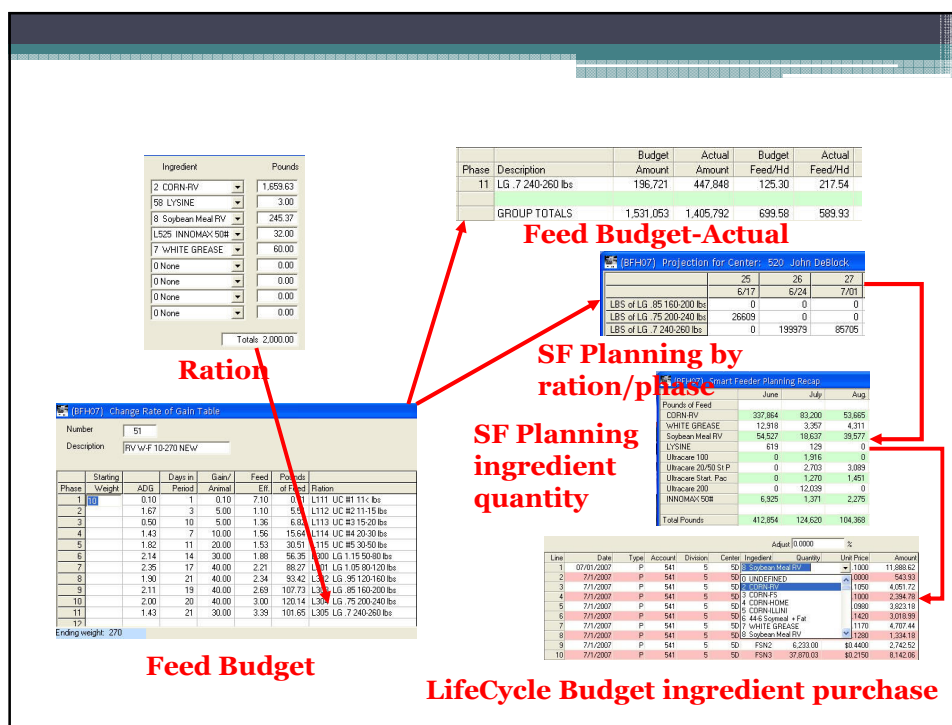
| Ingredient | Pounds |
|---|---|
| 2 CORN-RV | 1,659.63 |
| 58 LYSINE | 3.00 |
| 8 Soybean Meal RV | 245.37 |
| L525 INNOMAX 50# | 32.00 |
| 7 WHITE GREASE | 60.00 |
| 0 None | 0.00 |
| 0 None | 0.00 |
| 0 None | 0.00 |
| 0 None | 0.00 |

Totals 2,000.00

Ration

| Phase | Description | Budget Amount | Actual Amount | Budget Feed/Hd | Actual Feed/Hd |
|---|---|---|---|---|---|
| 11 | LG .7 240-260 lbs | 196,721 | 447,848 | 125.30 | 217.54 |
| | GROUP TOTALS | 1,531,053 | 1,405,792 | 699.58 | 589.93 |

Feed Budget-Actual

(BFH07) Projection for Center: 520 John DeBlock

| | 25 6/17 | 26 6/24 | 27 7/01 |
|---|---|---|---|
| LBS of LG .85 160-200 lbs | 0 | 0 | 0 |
| LBS of LG .75 200-240 lbs | 26609 | 0 | 0 |
| LBS of LG .7 240-260 lbs | 0 | 199979 | 85705 |

SF Planning by ration/phase

(BFH07) Smart Feeder Planning Recap

| Pounds of Feed | June | July | Aug. |
|---|---|---|---|
| CORN-RV | 337,864 | 83,200 | 53,665 |
| WHITE GREASE | 12,918 | 3,357 | 4,311 |
| Soybean Meal RV | 54,527 | 18,637 | 39,577 |
| LYSINE | 619 | 129 | 0 |
| Ultracare 100 | 0 | 1,916 | 0 |
| Ultracare 20/50 St P | 0 | 2,703 | 3,089 |
| Ultracare Start. Pac | 0 | 1,270 | 1,451 |
| Ultracare 200 | 0 | 12,039 | 0 |
| INNOMAX 50# | 6,925 | 1,371 | 2,275 |
| Total Pounds | 412,854 | 124,620 | 104,368 |

SF Planning ingredient quantity

(BFH07) Change Rate of Gain Table

Number 51
Description RV W-F 10-270 NEW

| Phase | Starting Weight | ADG | Days in Period | Gain/ Animal | Feed ER | Pounds of Feed | Ration |
|---|---|---|---|---|---|---|---|
| 1 | 10 | 0.10 | 1 | 0.10 | 7.10 | 0.71 | L111 UC #1 11< lbs |
| 2 | | 1.67 | 3 | 5.00 | 1.10 | 5.50 | L112 UC #2 11-15 lbs |
| 3 | | 0.50 | 10 | 5.00 | 1.36 | 6.82 | L113 UC #3 15-20 lbs |
| 4 | | 1.43 | 7 | 10.00 | 1.56 | 15.64 | L114 UC #4 20-30 lbs |
| 5 | | 1.82 | 11 | 20.00 | 1.53 | 30.51 | L115 UC #5 30-50 lbs |
| 6 | | 2.14 | 14 | 30.00 | 1.88 | 56.35 | L300 LG 1.15 50-80 lbs |
| 7 | | 2.35 | 17 | 40.00 | 2.21 | 88.27 | L301 LG 1.05 80-120 lbs |
| 8 | | 1.90 | 21 | 40.00 | 2.34 | 93.42 | L302 LG .95 120-160 lbs |
| 9 | | 2.11 | 19 | 40.00 | 2.69 | 107.73 | L303 LG .85 160-200 lbs |
| 10 | | 2.00 | 20 | 40.00 | 3.00 | 120.14 | L304 LG .75 200-240 lbs |
| 11 | | 1.43 | 21 | 30.00 | 3.39 | 101.65 | L305 LG .7 240-260 lbs |

Ending weight: 270

Feed Budget

Adjust 0.0000 %

| Line | Date | Type | Account | Division | Center | Ingredient | Quantity | Unit Price | Amount |
|---|---|---|---|---|---|---|---|---|---|
| 1 | 07/01/2007 | P | 541 | 5 | 5D | 8 Soybean Meal RV | | .1000 | 11,888.62 |
| 2 | 7/1/2007 | P | 541 | 5 | 5D | 0 UNDEFINED | | .0000 | 543.93 |
| 3 | 7/1/2007 | P | 541 | 5 | 5D | 2 CORN-RV | | .1050 | 4,051.72 |
| 4 | 7/1/2007 | P | 541 | 5 | 5D | 3 CORN-FS | | .1000 | 2,394.78 |
| 5 | 7/1/2007 | P | 541 | 5 | 5D | 4 CORN-HOME | | .0980 | 3,823.18 |
| 6 | 7/1/2007 | P | 541 | 5 | 5D | 5 CORN-ILLINI | | .1420 | 3,018.99 |
| 7 | 7/1/2007 | P | 541 | 5 | 5D | 6 44-6 Soymeal + Fat | | .1170 | 4,707.44 |
| 8 | 7/1/2007 | P | 541 | 5 | 5D | 7 WHITE GREASE | | .1280 | 1,334.18 |
| 9 | 7/1/2007 | P | 541 | 5 | 5D | FSN2 | 6,233.00 | $0.4400 | 2,742.52 |
| 10 | 7/1/2007 | P | 541 | 5 | 5D | FSN3 | 37,870.03 | $0.2150 | 8,142.06 |

LifeCycle Budget ingredient purchase